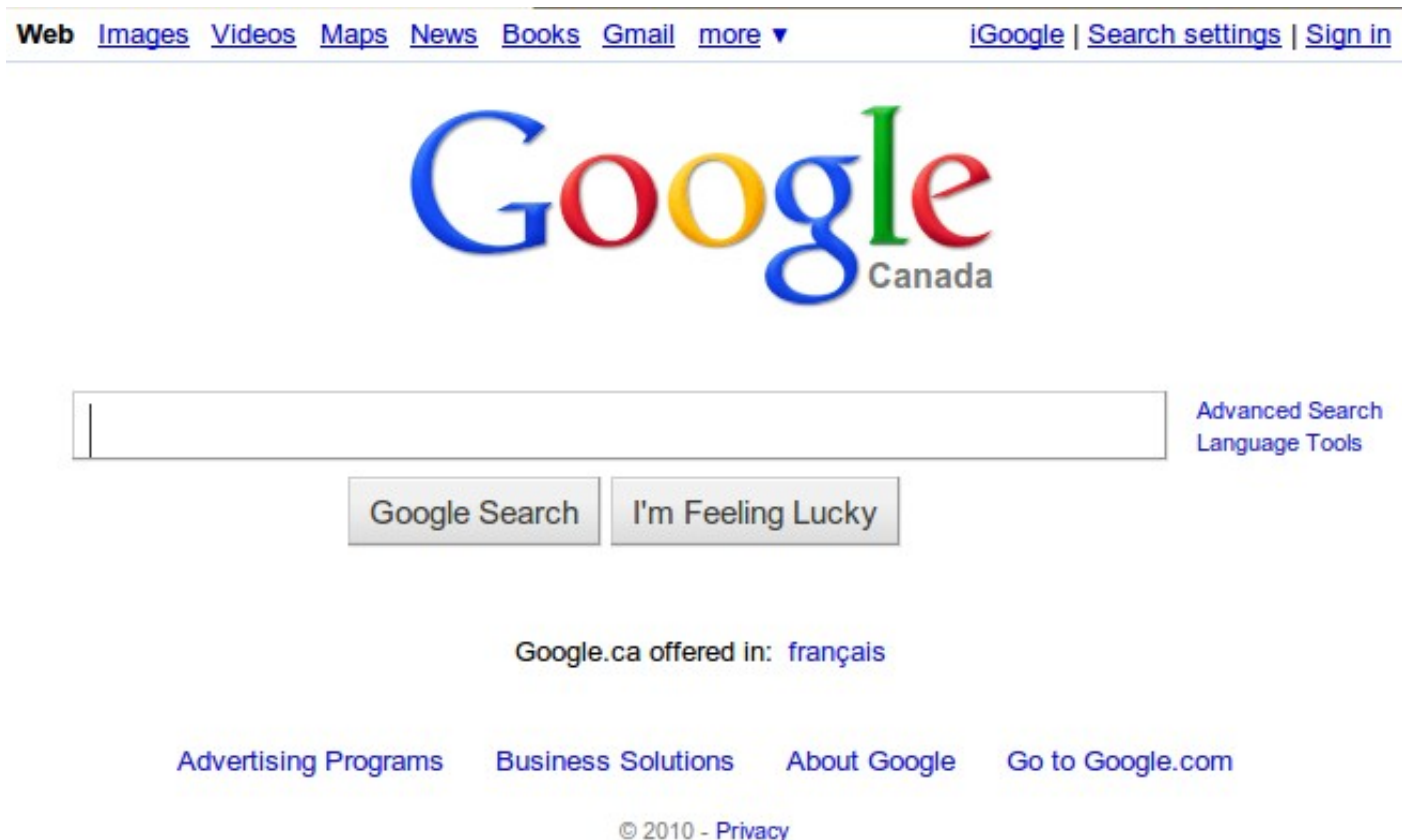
Web Images Videos Maps News Books Gmail more ▼

iGoogle | Search settings | Sign in

Google
Canada

Advanced Search
Language Tools

Google Search
I'm Feeling Lucky

Google.ca offered in: français

Advertising Programs Business Solutions About Google Go to Google.com

© 2010 - Privacy